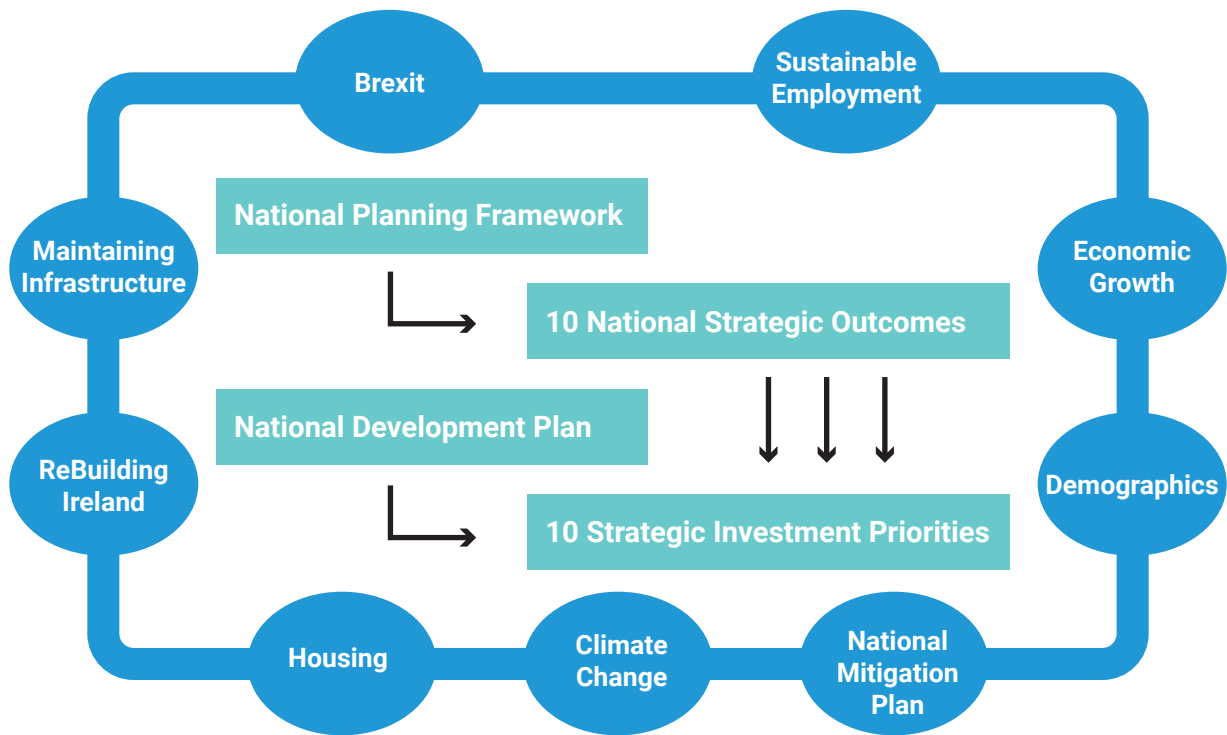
Brexit

Sustainable Employment

Maintaining Infrastructure

National Planning Framework

Economic Growth

10 National Strategic Outcomes

National Development Plan

ReBuilding Ireland

Demographics

10 Strategic Investment Priorities

Housing

Climate Change

National Mitigation Plan